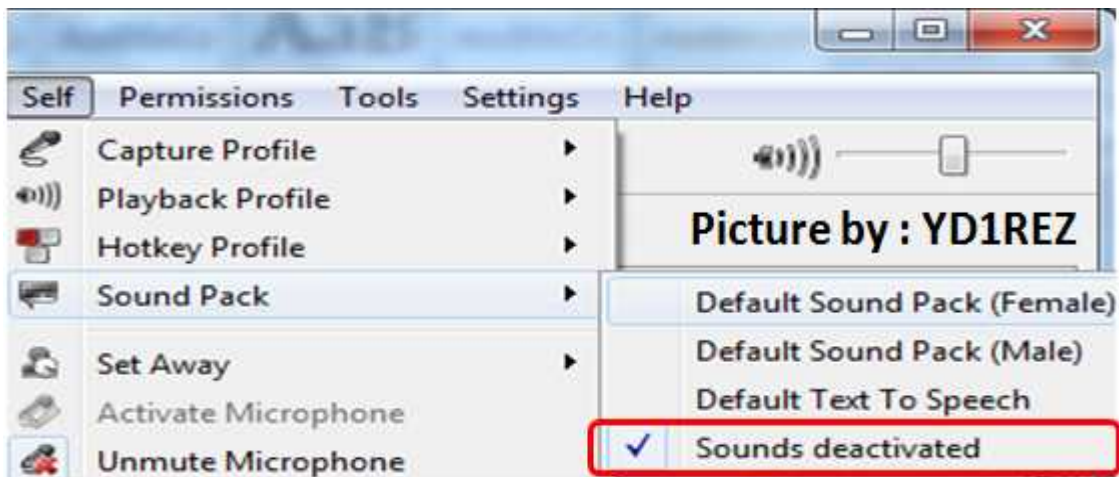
Self Permissions Tools Settings Help

Capture Profile
Playback Profile
Hotkey Profile
Sound Pack
Set Away
Activate Microphone
Unmute Microphone

Picture by : YD1REZ

Default Sound Pack (Female)
Default Sound Pack (Male)
Default Text To Speech
✓ Sounds deactivated